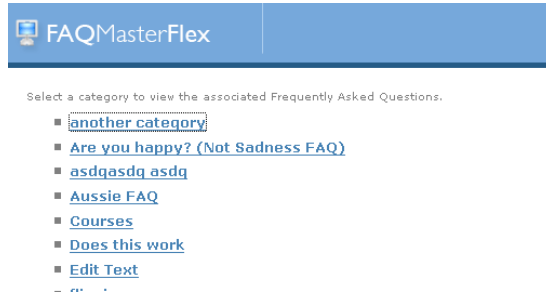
FAQMasterFlex

Select a category to view the associated Frequently Asked Questions.

- another category
- Are you happy? (Not Sadness FAQ)
- asdqasdq asdq
- Aussie FAQ
- Courses
- Does this work
- Edit Text
- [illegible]